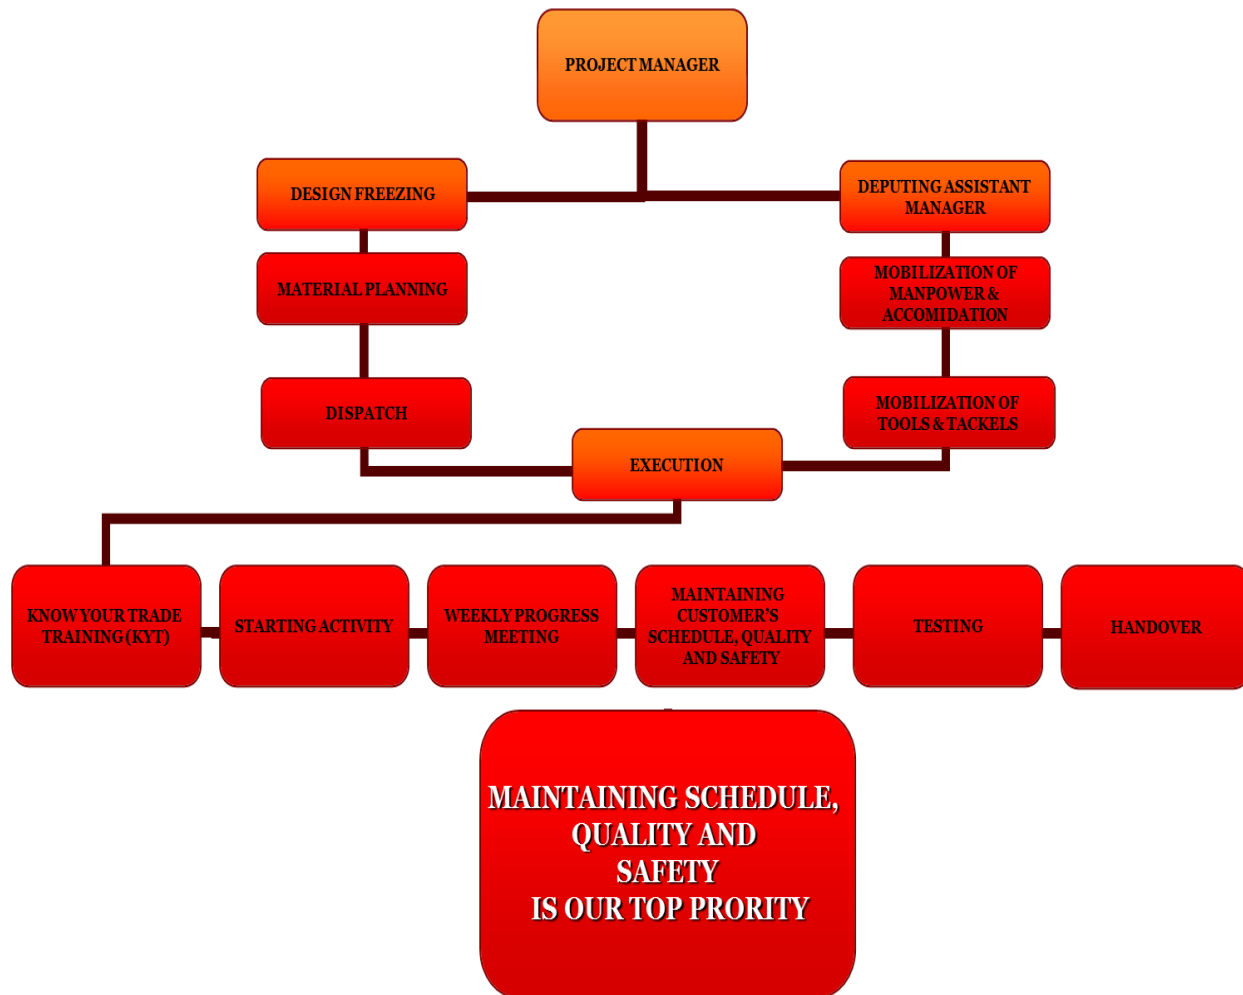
PROJECT MANAGER

DESIGN FREEZING

DEPUTING ASSISTANT MANAGER

MATERIAL PLANNING

MOBILIZATION OF MANPOWER & ACCOMIDATION

DISPATCH

MOBILIZATION OF TOOLS & TACKELS

EXECUTION

KNOW YOUR TRADE TRAINING (KYT)

STARTING ACTIVITY

WEEKLY PROGRESS MEETING

MAINTAINING CUSTOMER'S SCHEDULE, QUALITY AND SAFETY

TESTING

HANDOVER

MAINTAINING SCHEDULE, QUALITY AND SAFETY IS OUR TOP PRORITY